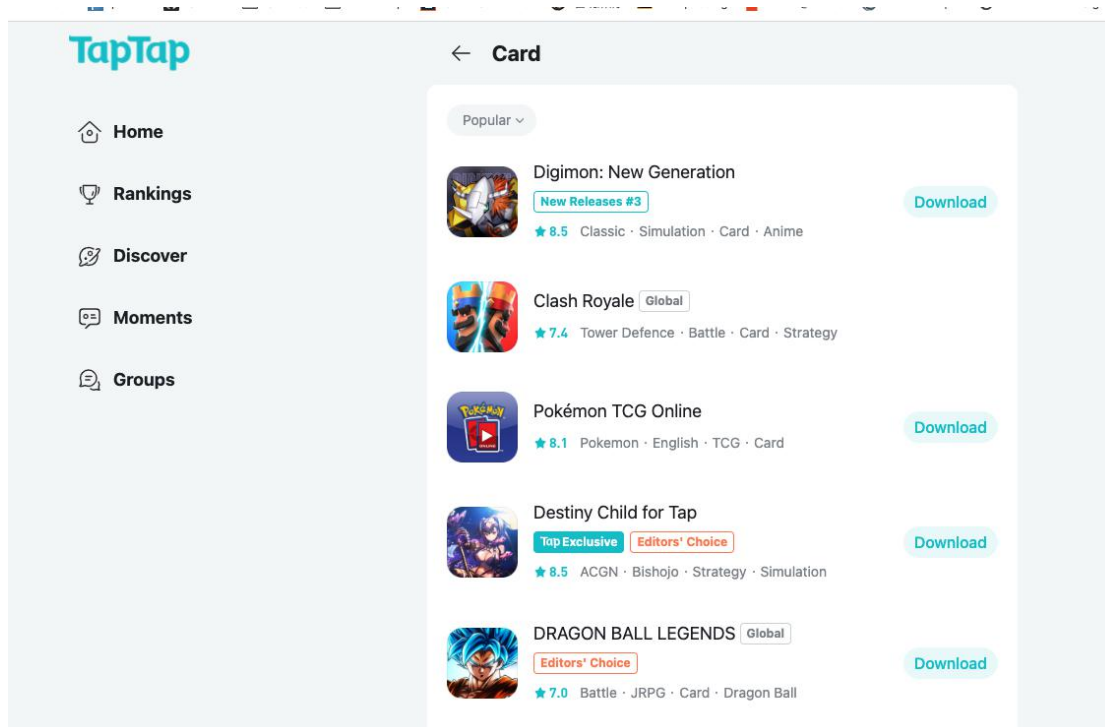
TapTap

Home

Rankings

Discover

Moments

Groups

← Card

Popular

Digimon: New Generation
New Releases #3
★ 8.5 Classic · Simulation · Card · Anime
Download

Clash Royale Global
★ 7.4 Tower Defence · Battle · Card · Strategy

Pokémon TCG Online
★ 8.1 Pokemon · English · TCG · Card
Download

Destiny Child for Tap
Tap Exclusive Editors' Choice
★ 8.5 ACGN · Bishojo · Strategy · Simulation
Download

DRAGON BALL LEGENDS Global
Editors' Choice
★ 7.0 Battle · JRPG · Card · Dragon Ball
Download